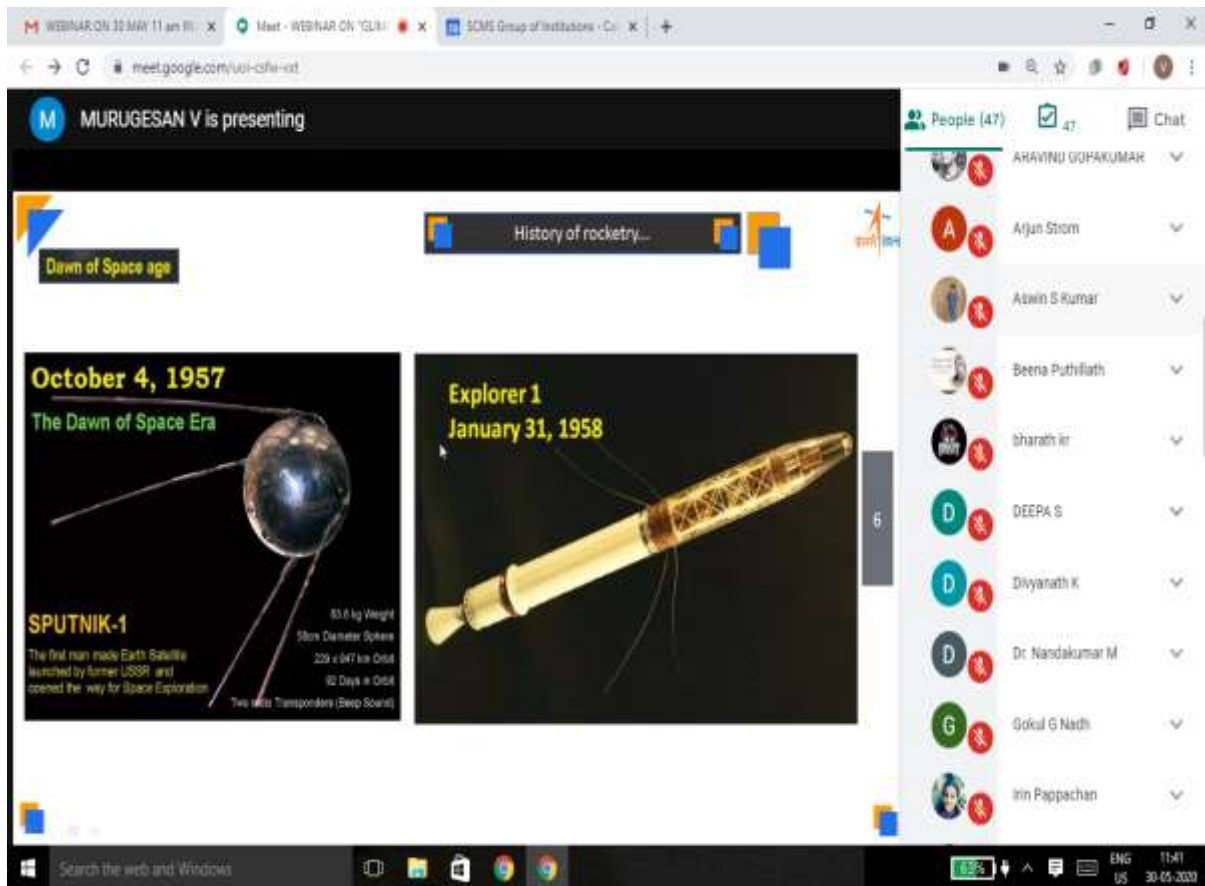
M WEBINAR ON 30 MAY 11 am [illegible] ×
Meet - WEBINAR ON "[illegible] ×
SCMS Group of Institutions - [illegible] ×
+

meet.google.com/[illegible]

M MURUGESAN V is presenting

People (47)
47
Chat

Dawn of Space age

History of rocketry...

October 4, 1957
The Dawn of Space Era

SPUTNIK-1
The first man made Earth Satellite launched by former USSR and opened the way for Space Exploration

83.6 kg Weight
58cm Diameter Sphere
229 x 947 km Orbit
92 Days in Orbit
Two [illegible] Transponders (Beep Sound)

Explorer 1
January 31, 1958

6

ARAVIND GOPAKUMAR
Arjun Strom
Aswin S Kumar
Beena Puthillath
bharath kr
DEEPA S
Divyanath K
Dr. Nandakumar M
Gokul G Nadh
Irin Pappachan

Search the web and Windows

ENG US
11:41
30-05-2020